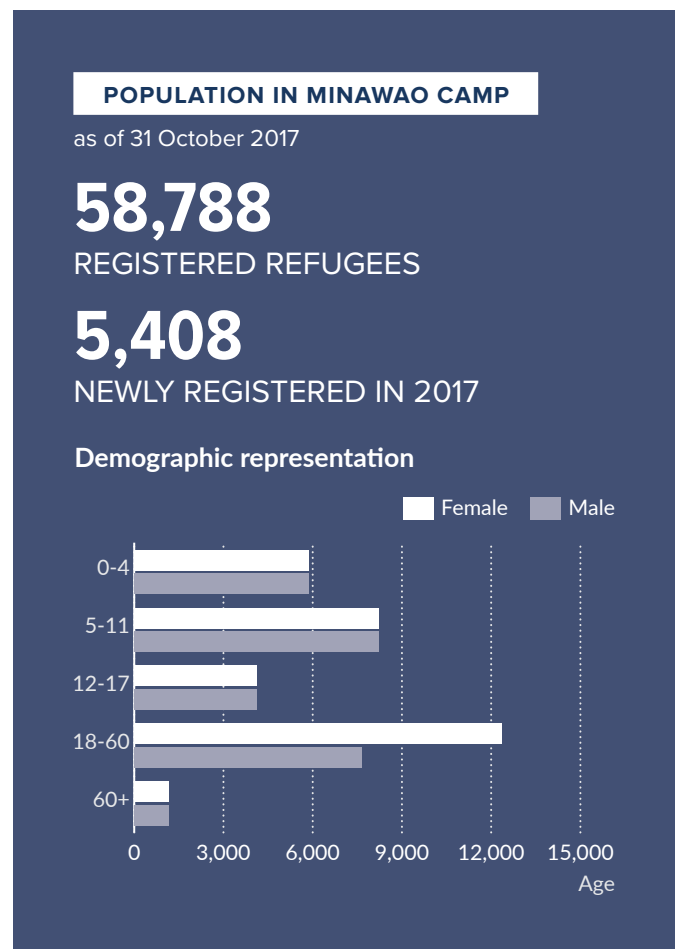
POPULATION IN MINAWAO CAMP

as of 31 October 2017

58,788

REGISTERED REFUGEES

5,408

NEWLY REGISTERED IN 2017

Demographic representation

Female Male

0-4

5-11

12-17

18-60

60+

0 3,000 6,000 9,000 12,000 15,000

Age